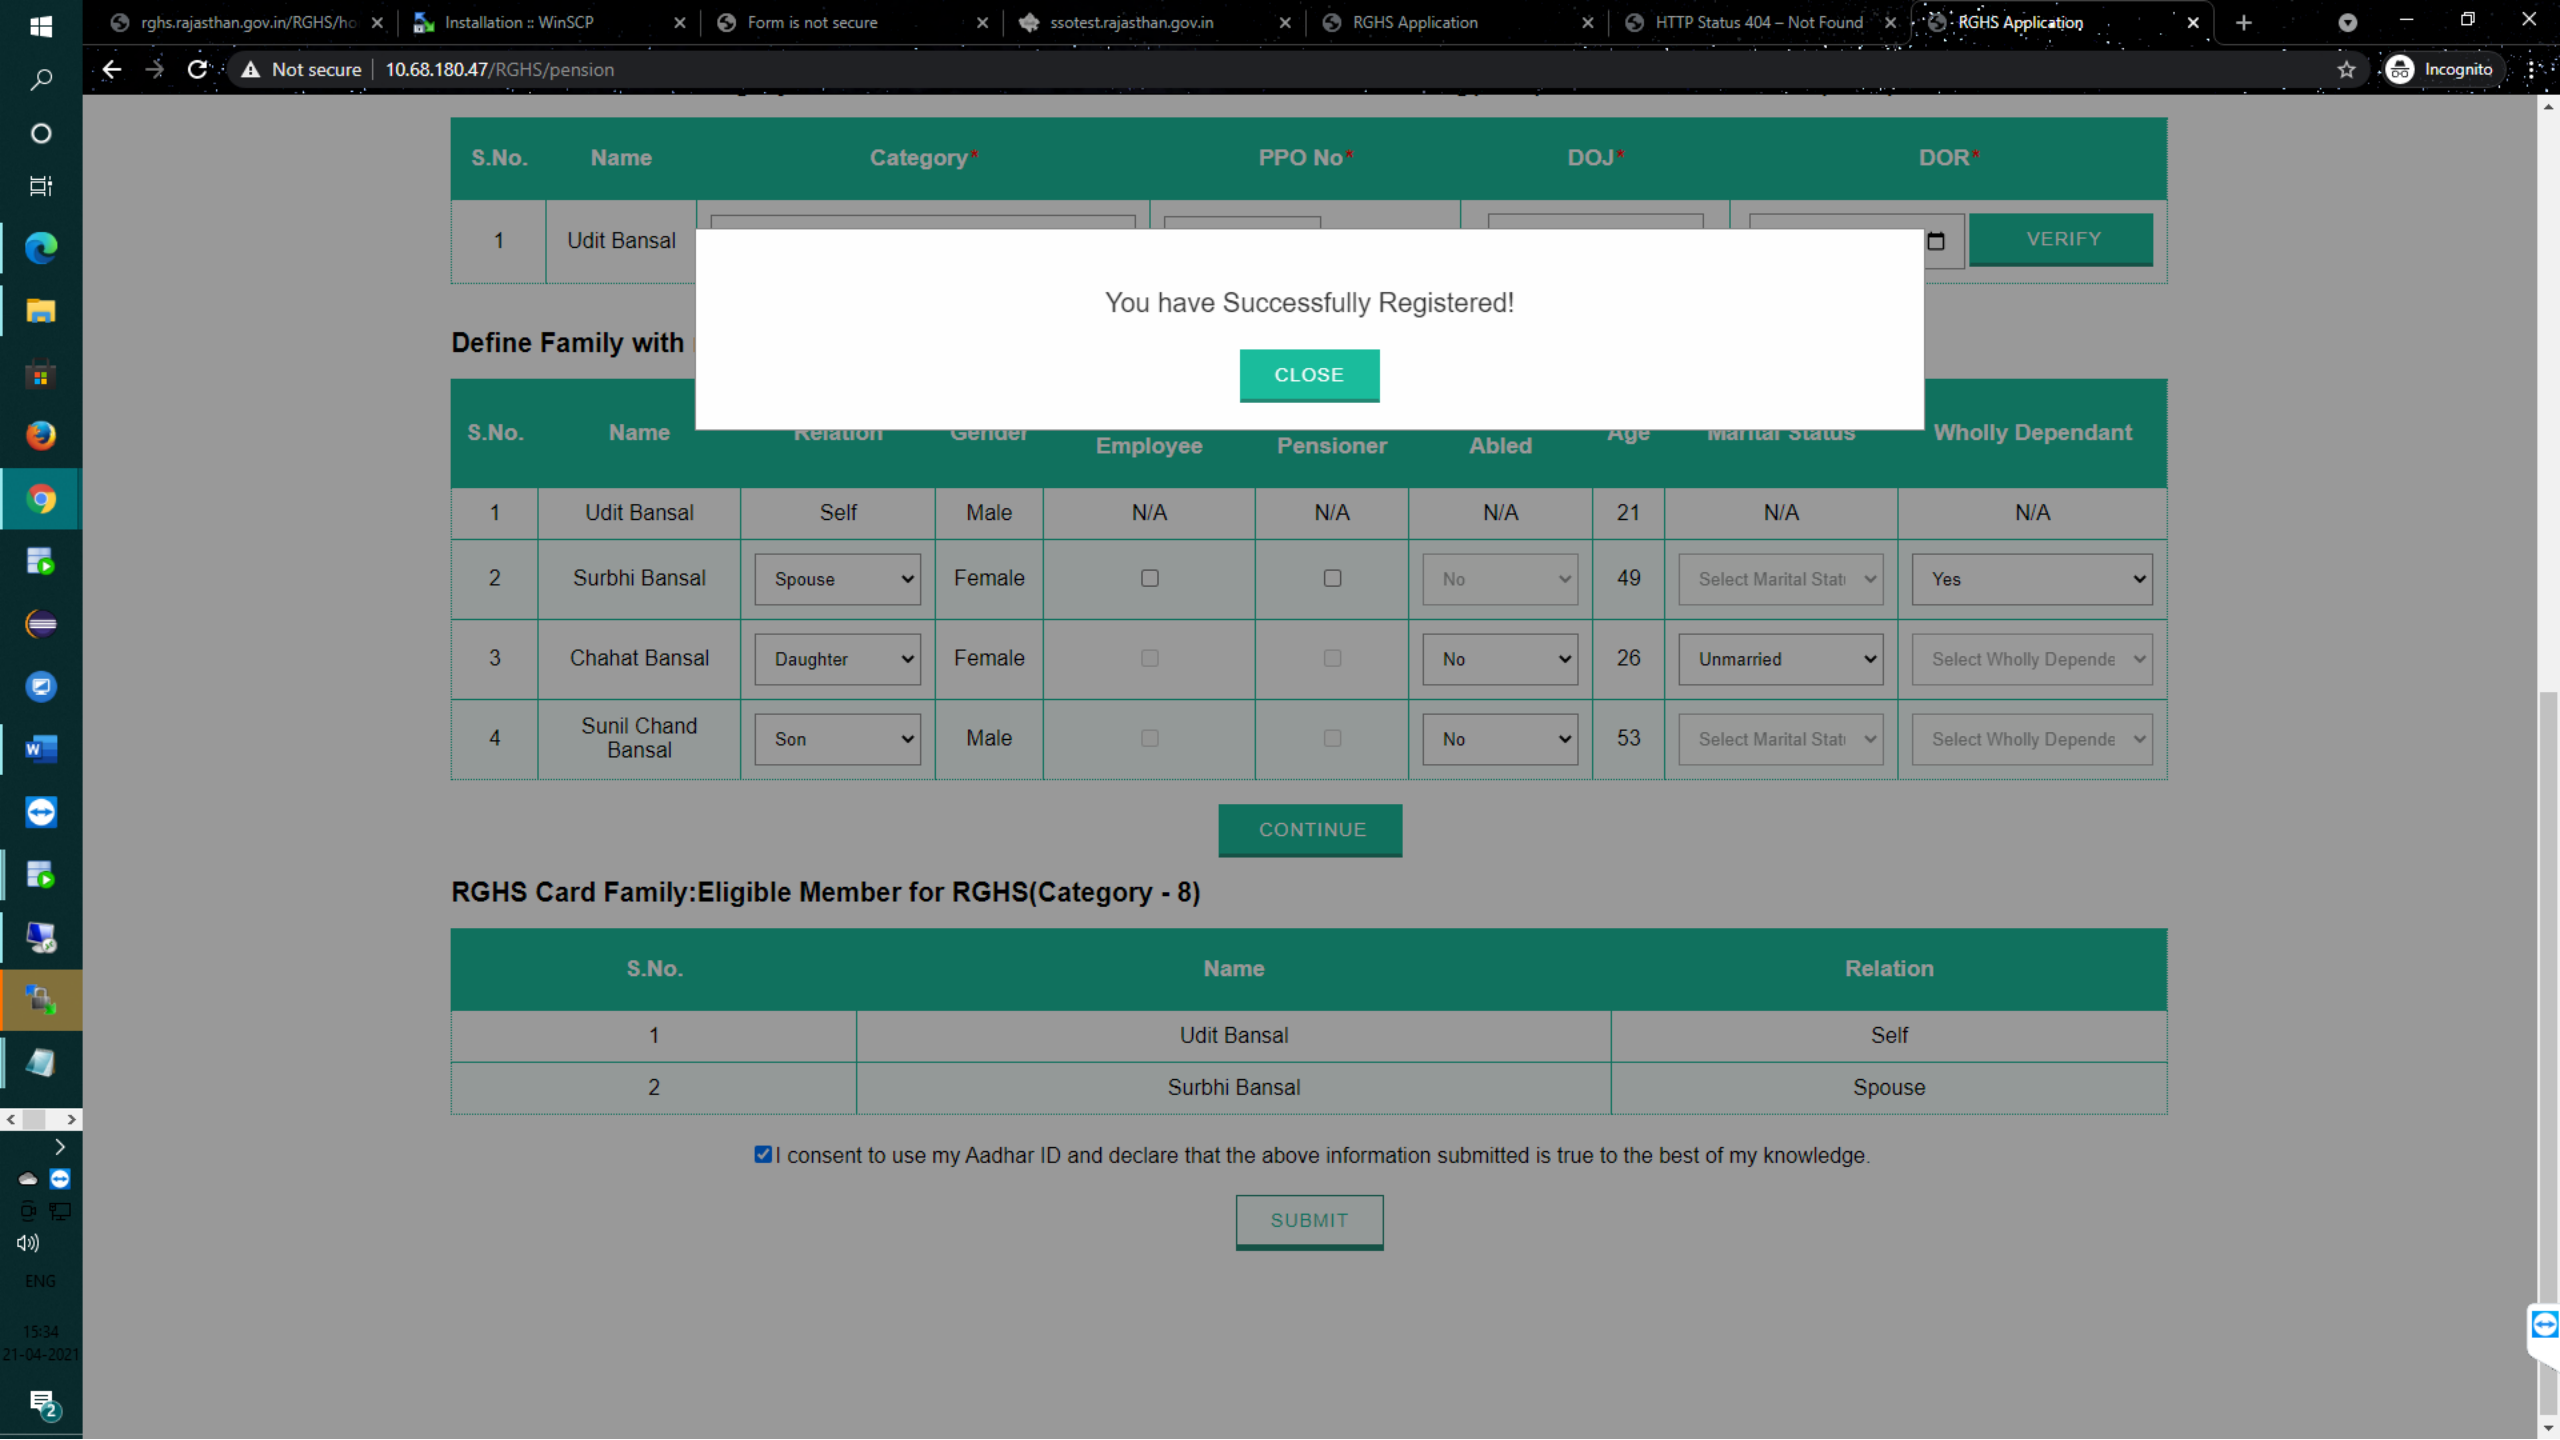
rghs.rajasthan.gov.in/RGHS/ho | Installation :: WinSCP | Form is not secure | ssotest.rajasthan.gov.in | RGHS Application | HTTP Status 404 – Not Found | RGHS Application

Not secure | 10.68.180.47/RGHS/pension

Incognito

| S.No. | Name | Category* | PPO No* | DOJ* | DOR* |
|---|---|---|---|---|---|
| 1 | Udit Bansal | | | | |

VERIFY

You have Successfully Registered!

CLOSE

Define Family with

| S.No. | Name | Relation | Gender | Employee | Pensioner | Abled | Age | Marital Status | Wholly Dependant |
|---|---|---|---|---|---|---|---|---|---|
| 1 | Udit Bansal | Self | Male | N/A | N/A | N/A | 21 | N/A | N/A |
| 2 | Surbhi Bansal | Spouse | Female | | | No | 49 | Select Marital Stat | Yes |
| 3 | Chahat Bansal | Daughter | Female | | | No | 26 | Unmarried | Select Wholly Depende |
| 4 | Sunil Chand Bansal | Son | Male | | | No | 53 | Select Marital Stat | Select Wholly Depende |

CONTINUE

RGHS Card Family:Eligible Member for RGHS(Category - 8)

| S.No. | Name | Relation |
|---|---|---|
| 1 | Udit Bansal | Self |
| 2 | Surbhi Bansal | Spouse |

I consent to use my Aadhar ID and declare that the above information submitted is true to the best of my knowledge.

SUBMIT

ENG
15:34
21-04-2021
2